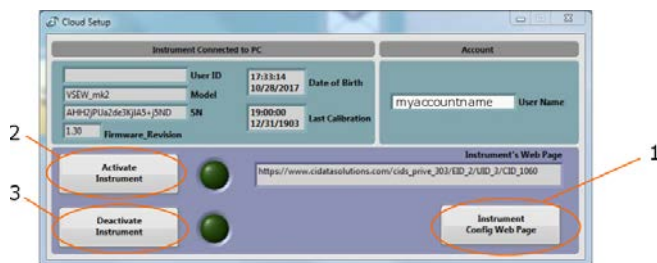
Cloud Setup

Instrument Connected to PC

Account

User ID

VSEW_mk2 Model

AHH2jPUa2de3KjIA5+j5ND SN

1.30 Firmware_Revision

17:33:14
10/28/2017 Date of Birth

19:00:00
12/31/1903 Last Calibration

myaccountname User Name

Instrument's Web Page

Activate Instrument

https://www.cidatasolutions.com/cids_prive_303/EID_2/UID_3/CID_1060

Deactivate Instrument

Instrument Config Web Page

2

3

1